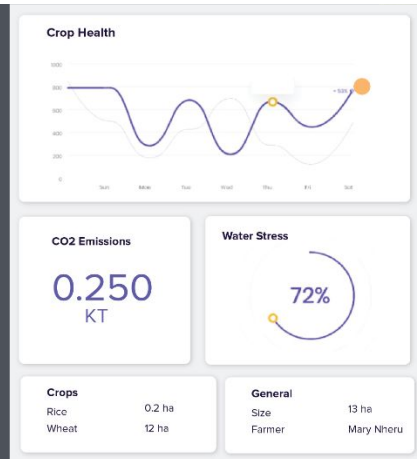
Crop Health

1000
800
600
400
200
0

Sun Mon Tue Wed Thu Fri Sat

+ 56% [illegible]

CO2 Emissions

0.250
KT

Water Stress

72%

Crops

| Rice | 0.2 ha |
| --- | --- |
| Wheat | 12 ha |

General

| Size | 13 ha |
| --- | --- |
| Farmer | Mary Nheru |